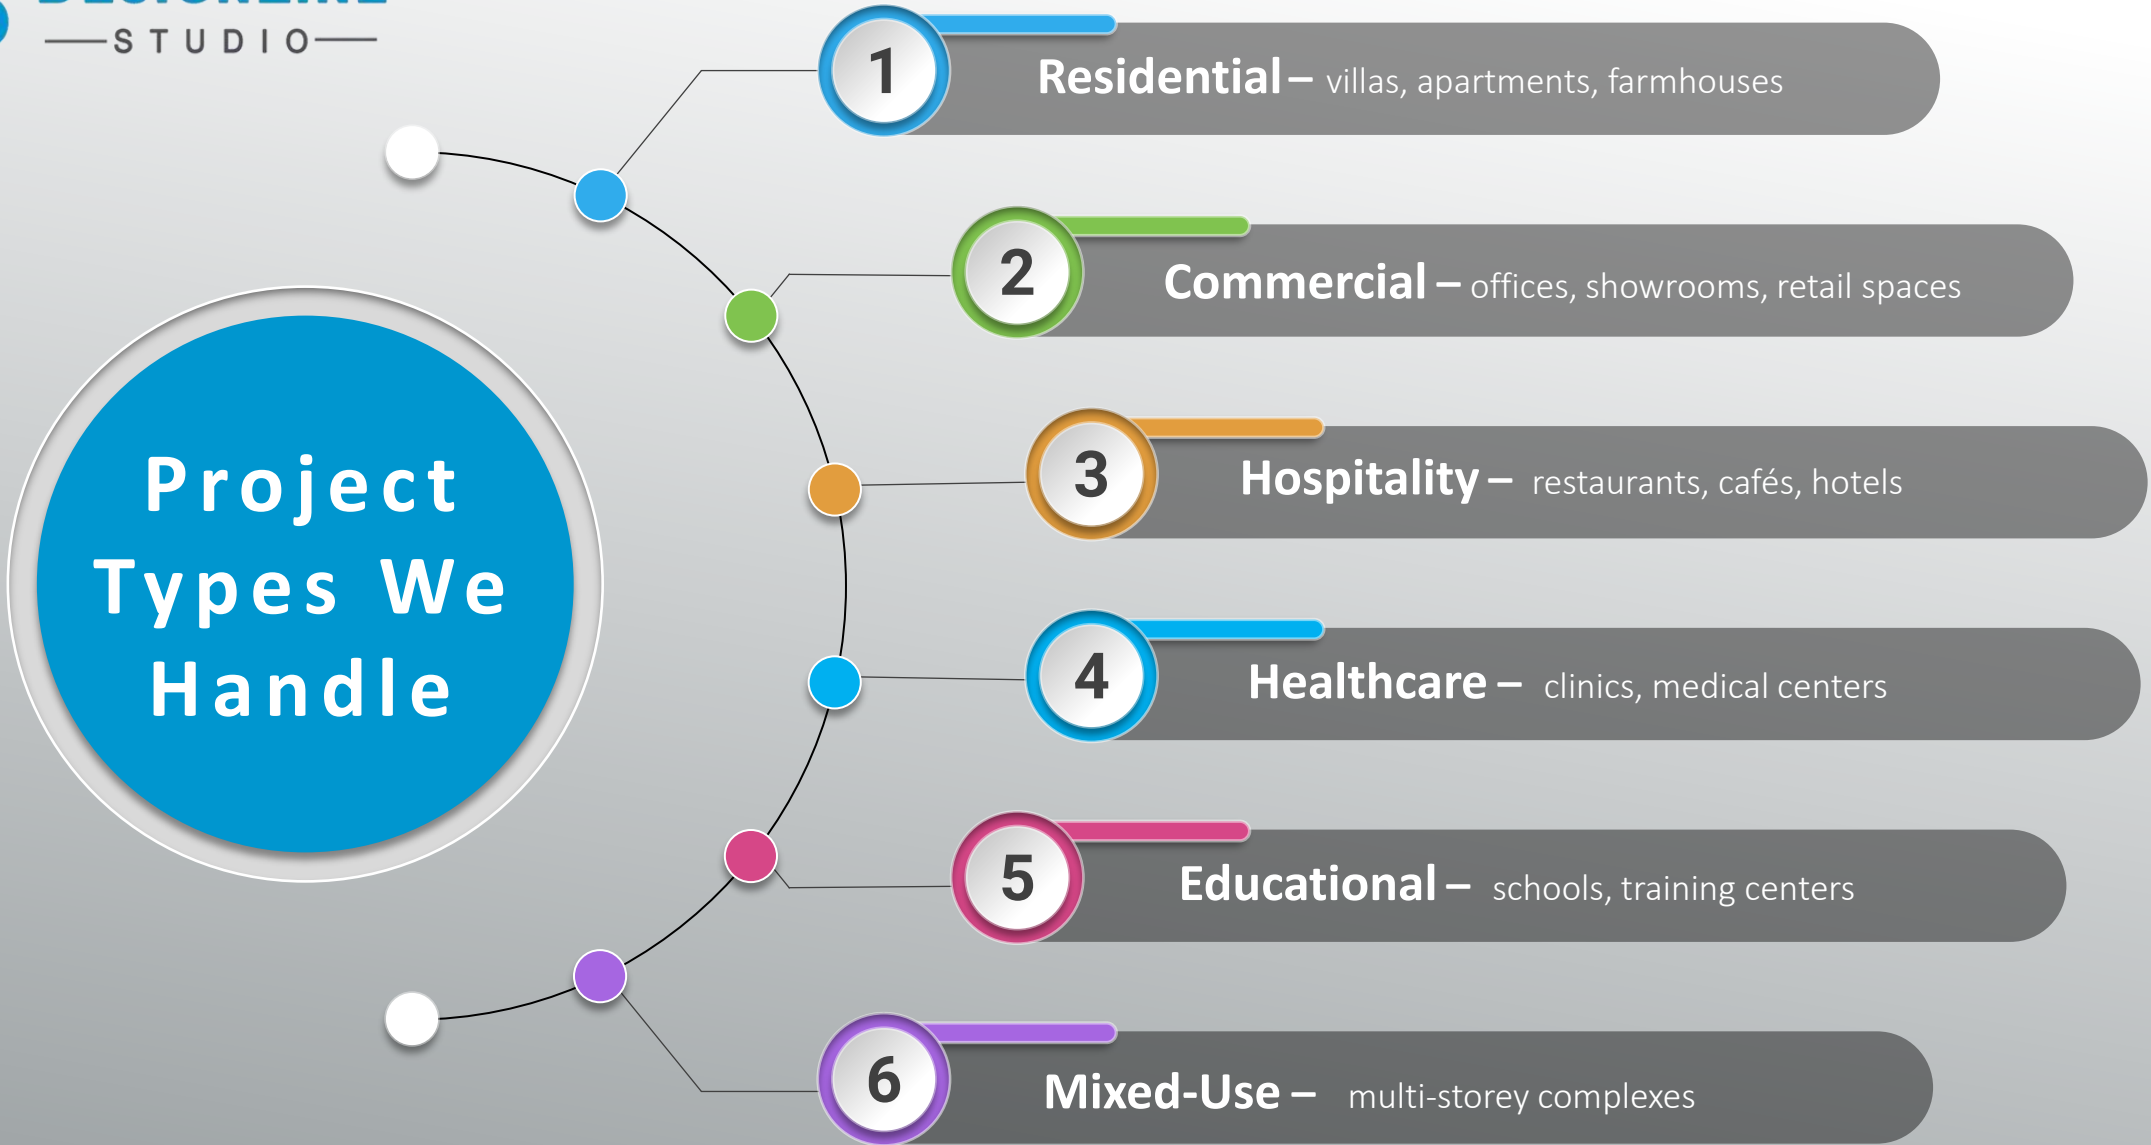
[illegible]
STUDIO

Project Types We Handle

1 Residential – villas, apartments, farmhouses

2 Commercial – offices, showrooms, retail spaces

3 Hospitality – restaurants, cafés, hotels

4 Healthcare – clinics, medical centers

5 Educational – schools, training centers

6 Mixed-Use – multi-storey complexes